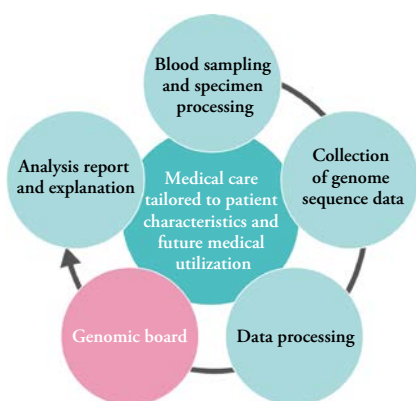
Blood sampling and specimen processing

Collection of genome sequence data

Data processing

Genomic board

Analysis report and explanation

Medical care tailored to patient characteristics and future medical utilization